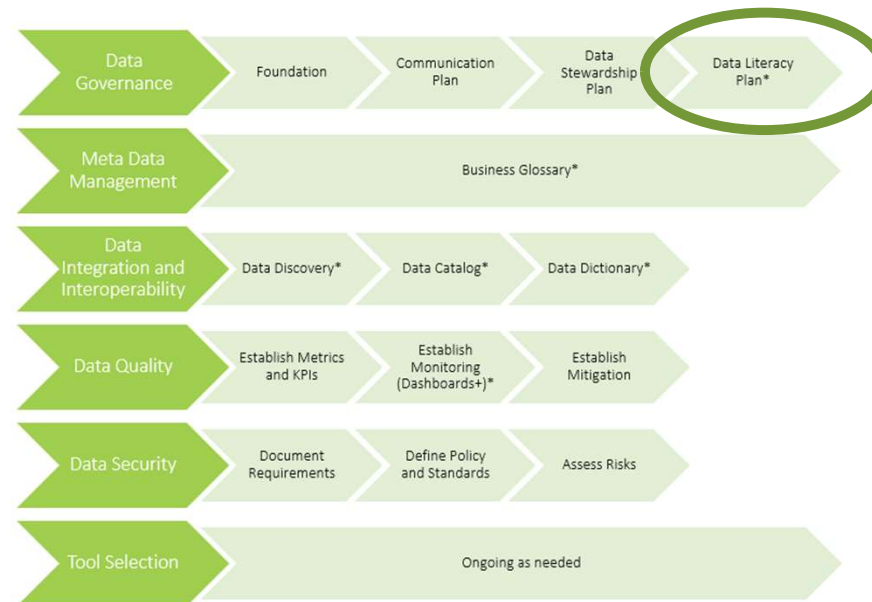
Data Governance

Foundation

Communication Plan

Data Stewardship Plan

Data Literacy Plan*

Meta Data Management

Business Glossary*

Data Integration and Interoperability

Data Discovery*

Data Catalog*

Data Dictionary*

Data Quality

Establish Metrics and KPIs

Establish Monitoring (Dashboards+)*

Establish Mitigation

Data Security

Document Requirements

Define Policy and Standards

Assess Risks

Tool Selection

Ongoing as needed